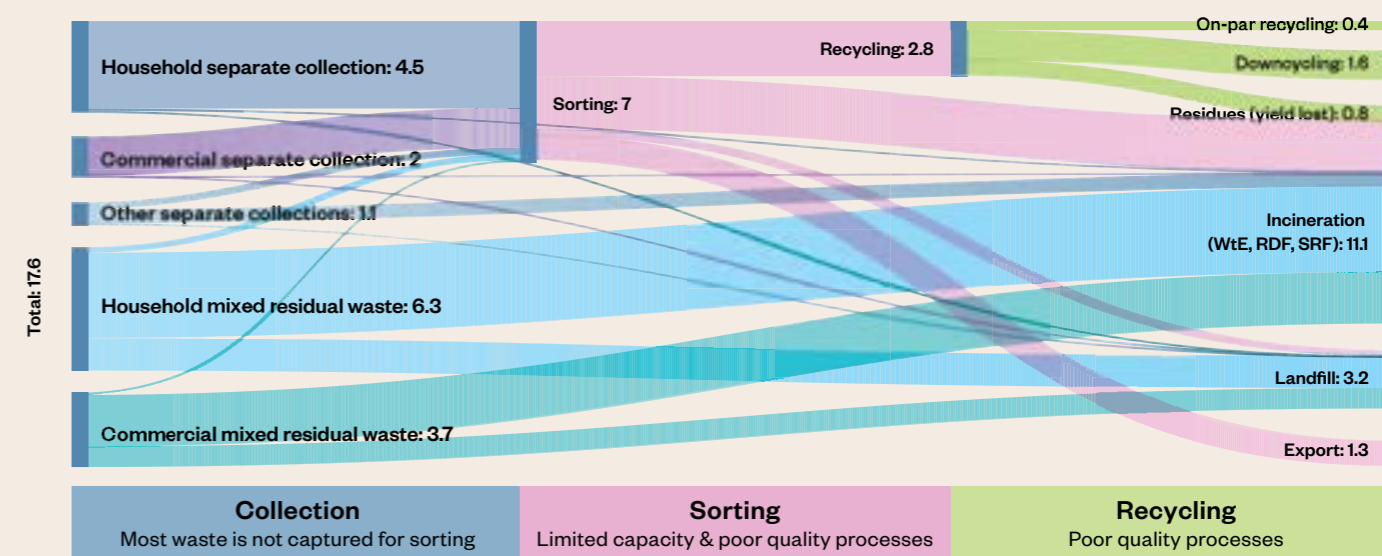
Total: 17.6

Household separate collection: 4.5

Commercial separate collection: 2

Other separate collections: 1.1

Household mixed residual waste: 6.3

Commercial mixed residual waste: 3.7

Sorting: 7

Recycling: 2.8

On-par recycling: 0.4

Downcycling: 1.6

Residues (yield lost): 0.8

Incineration (WtE, RDF, SRF): 11.1

Landfill: 3.2

Export: 1.3

Collection
Most waste is not captured for sorting

Sorting
Limited capacity & poor quality processes

Recycling
Poor quality processes